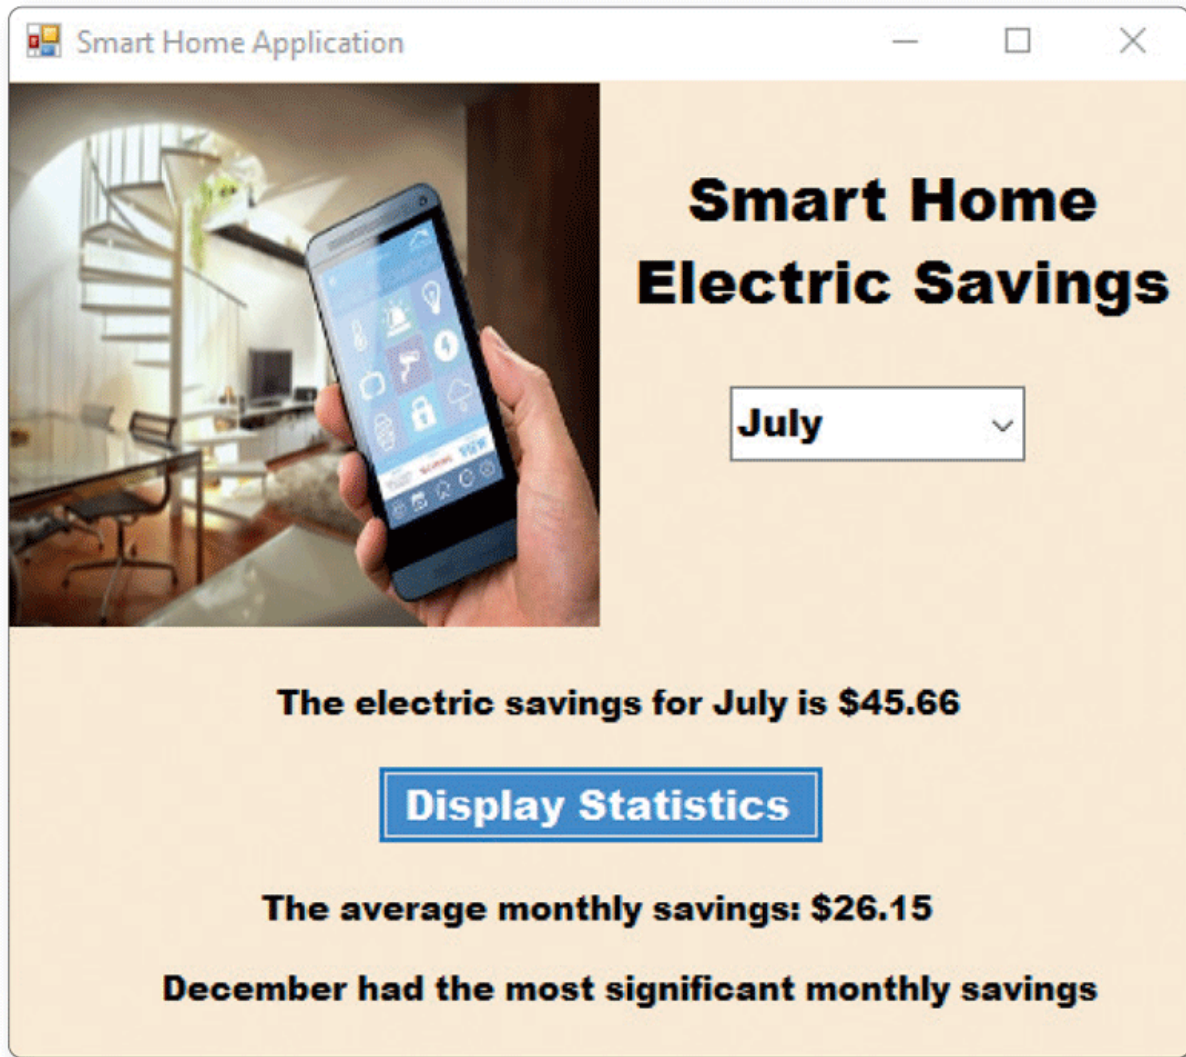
Smart Home Application

Smart Home Electric Savings

July

The electric savings for July is $45.66

Display Statistics

The average monthly savings: $26.15

December had the most significant monthly savings